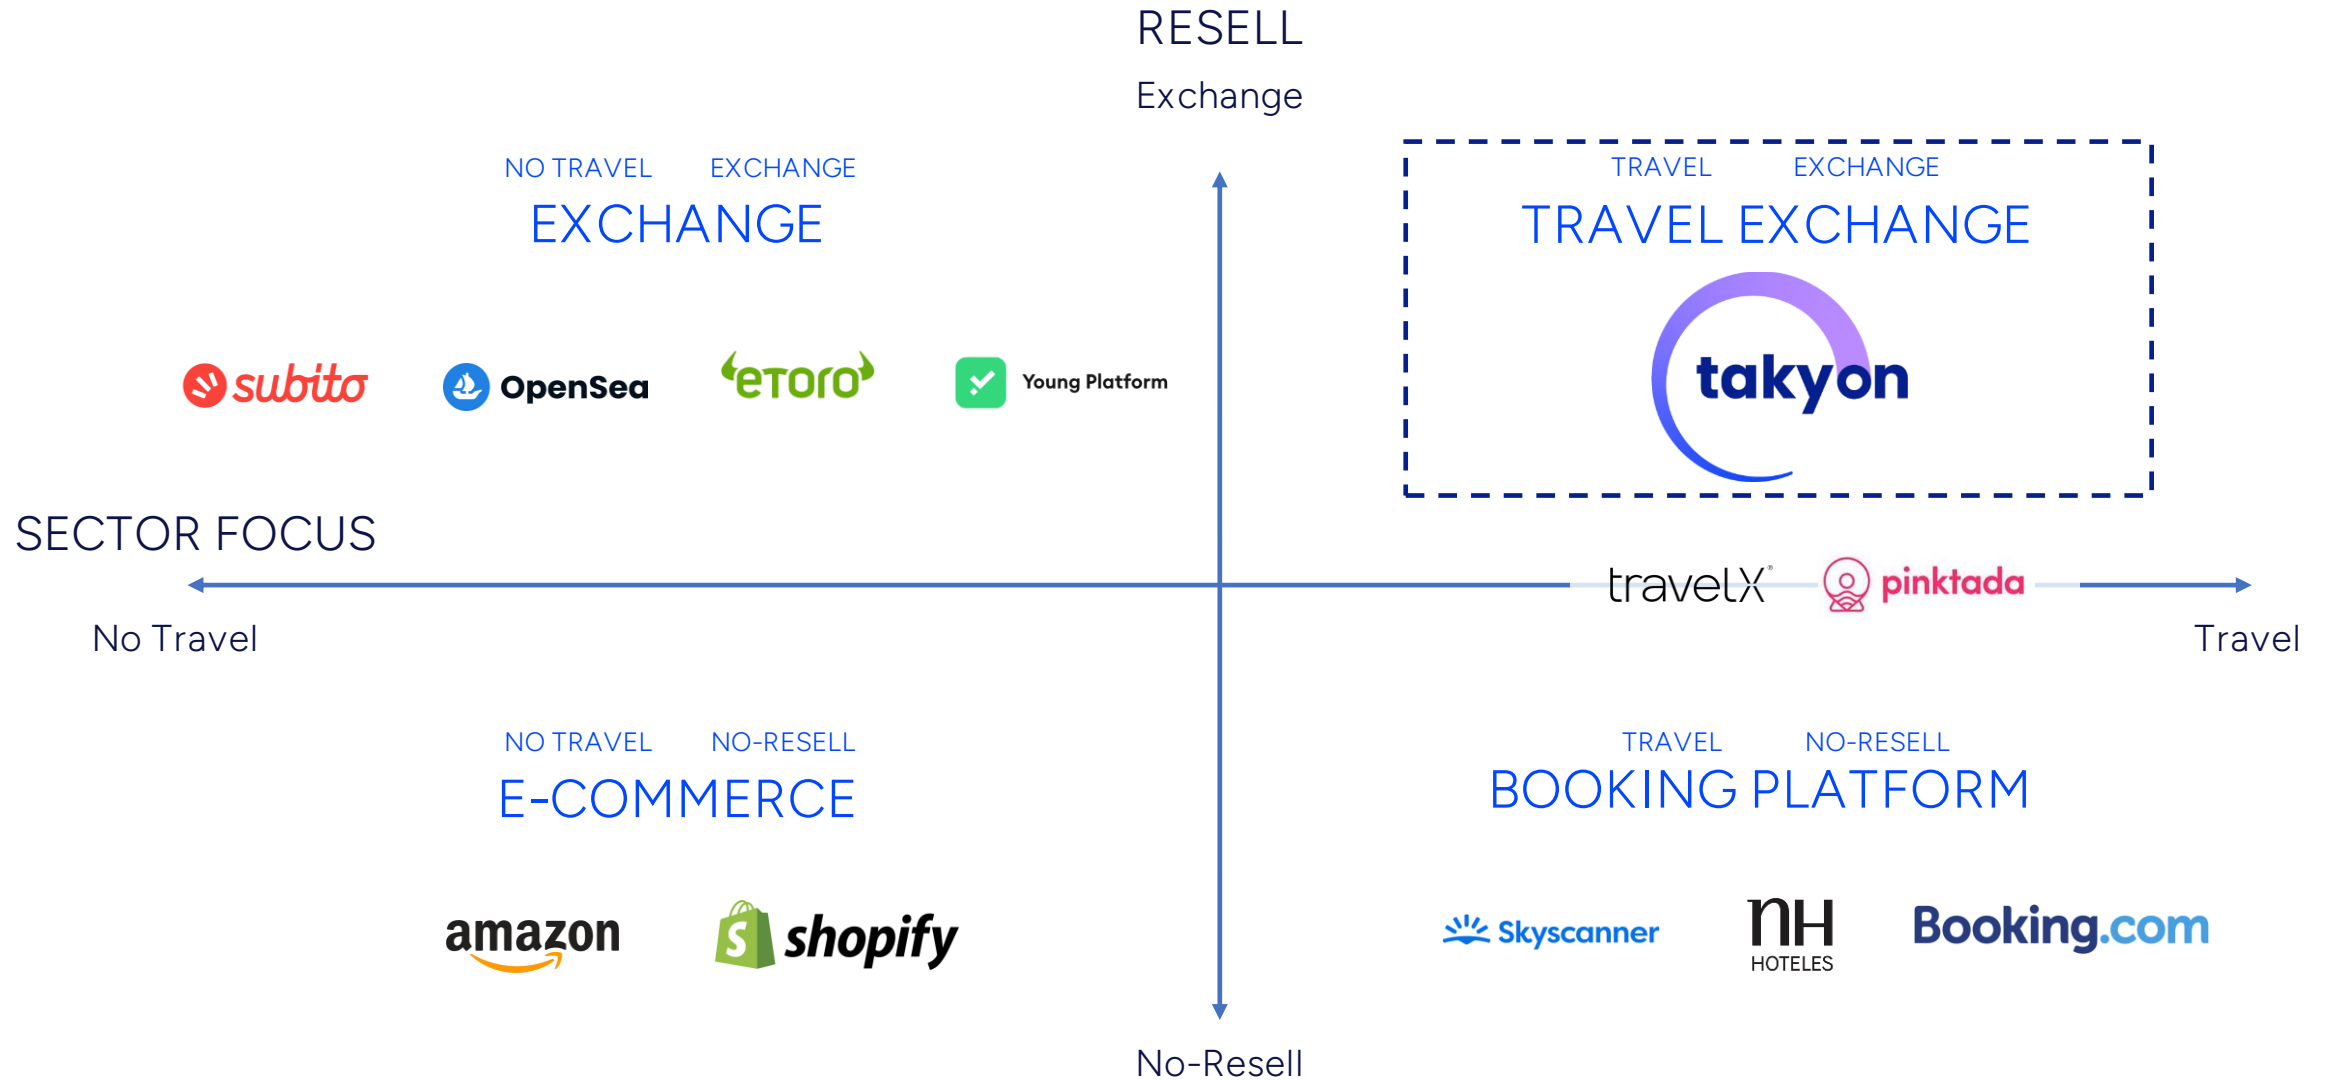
RESELL

Exchange

NO TRAVEL EXCHANGE

EXCHANGE

subito OpenSea eToro Young Platform

TRAVEL EXCHANGE

TRAVEL EXCHANGE

takyon

SECTOR FOCUS

travelX pinktada

No Travel

Travel

NO TRAVEL NO-RESELL

E-COMMERCE

amazon shopify

TRAVEL NO-RESELL

BOOKING PLATFORM

Skyscanner nH HOTELES Booking.com

No-Resell